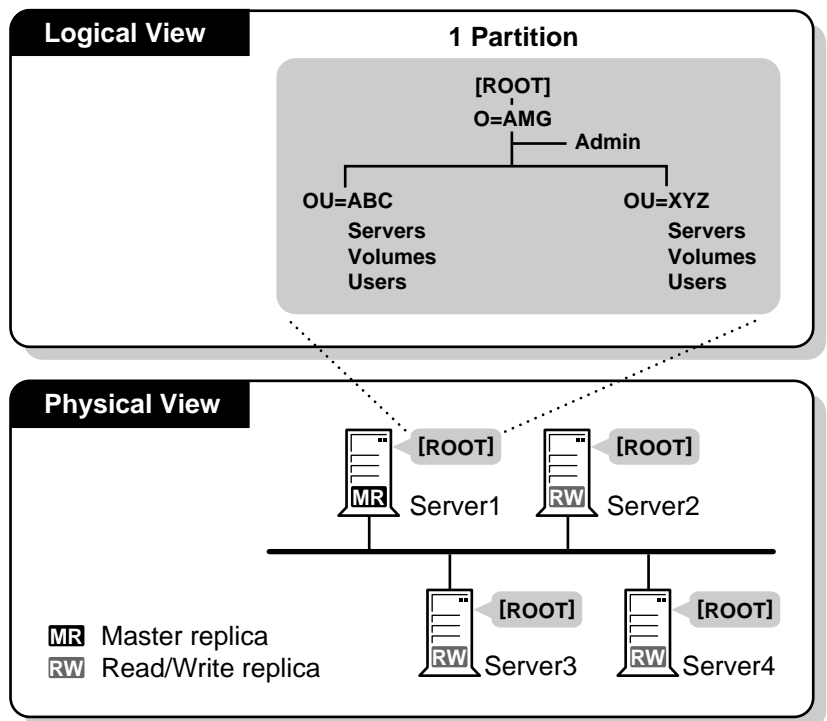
Logical View

1 Partition

[ROOT]
O=AMG
Admin

OU=ABC
Servers
Volumes
Users

OU=XYZ
Servers
Volumes
Users

Physical View

[ROOT]
MR Server1

[ROOT]
RW Server2

[ROOT]
RW Server3

[ROOT]
RW Server4

MR Master replica
RW Read/Write replica